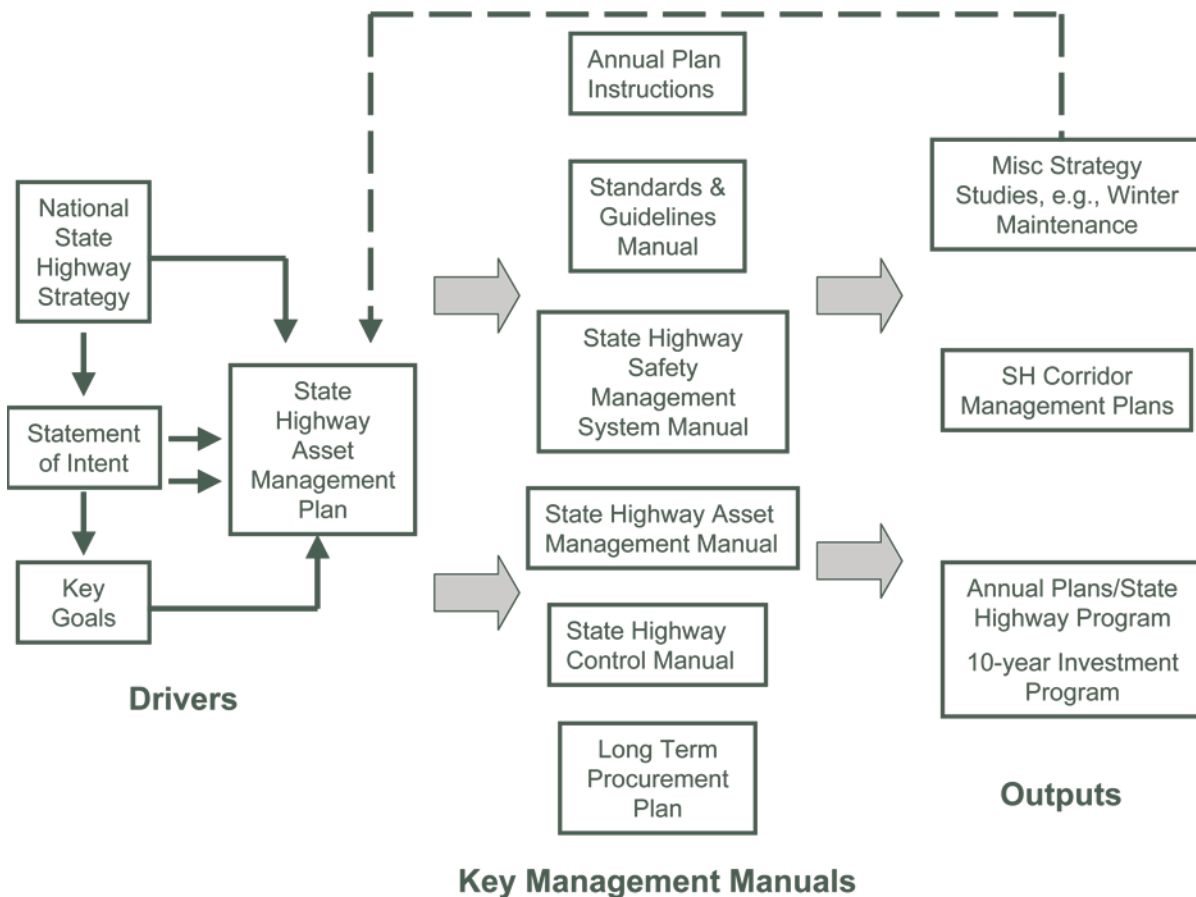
National State Highway Strategy

Statement of Intent

Key Goals

Drivers

State Highway Asset Management Plan

Annual Plan Instructions

Standards & Guidelines Manual

State Highway Safety Management System Manual

State Highway Asset Management Manual

State Highway Control Manual

Long Term Procurement Plan

Key Management Manuals

Misc Strategy Studies, e.g., Winter Maintenance

SH Corridor Management Plans

Annual Plans/State Highway Program

10-year Investment Program

Outputs